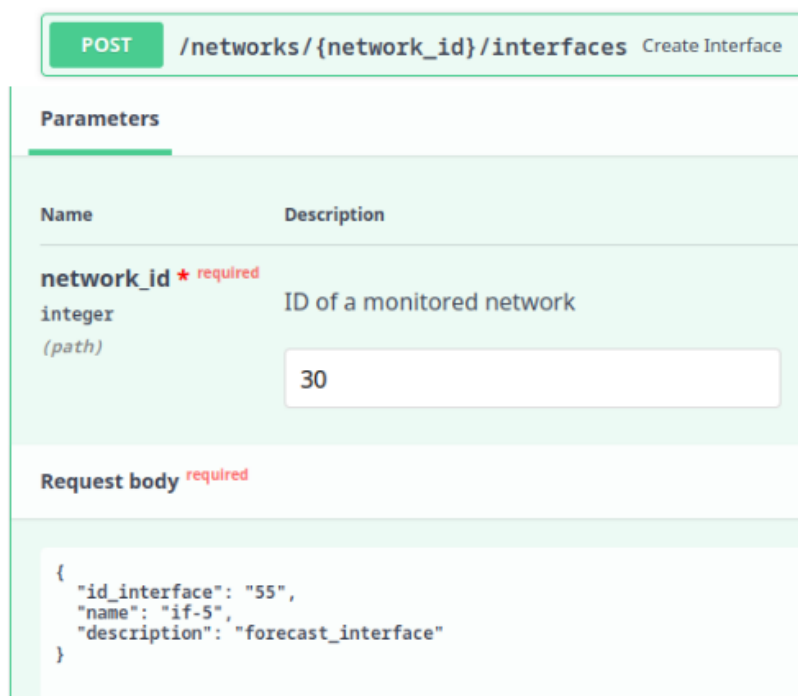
POST /networks/{network_id}/interfaces Create Interface

Parameters

| Name | Description |
|---|---|
| network_id * required integer (path) | ID of a monitored network 30 |

Request body required

{
  "id_interface": "55",
  "name": "if-5",
  "description": "forecast_interface"
}